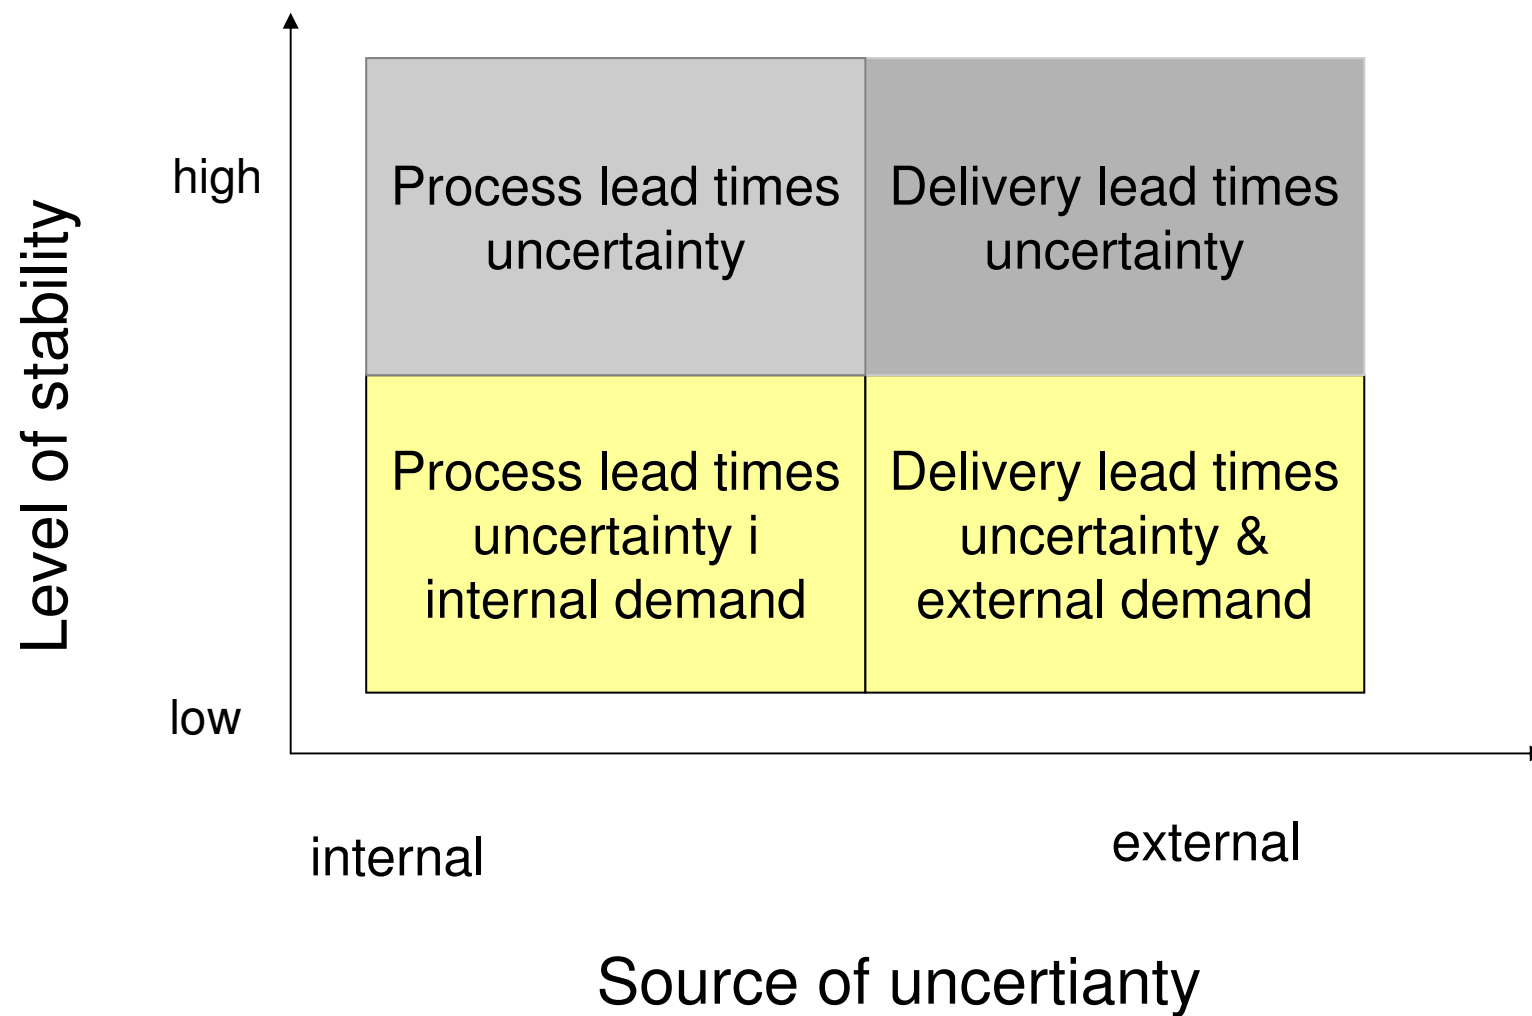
Level of stability

high

low

Process lead times uncertainty

Delivery lead times uncertainty

Process lead times uncertainty i internal demand

Delivery lead times uncertainty & external demand

internal

external

Source of uncertianty